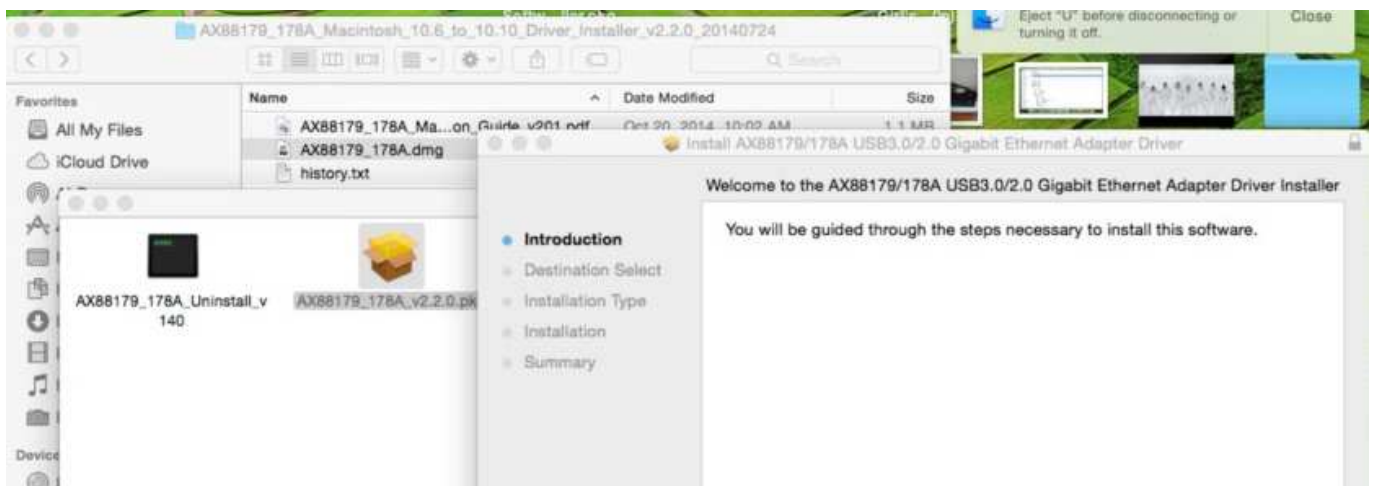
AX88179_178A_Macintosh_10.6_to_10.10_Driver_Installer_v2.2.0_20140724

Q Search

Eject "U" before disconnecting or turning it off.

Close

Favorites

All My Files

iCloud Drive

Device

Name

Date Modified

Size

AX88179_178A_Ma...on_Guide_v201.pdf

Oct 20, 2014, 10:02 AM

1.1 MB

AX88179_178A.dmg

history.txt

AX88179_178A_Uninstall_v140

AX88179_178A_v2.2.0.pk

Install AX88179/178A USB3.0/2.0 Gigabit Ethernet Adapter Driver

Welcome to the AX88179/178A USB3.0/2.0 Gigabit Ethernet Adapter Driver Installer

Introduction

Destination Select

Installation Type

Installation

Summary

You will be guided through the steps necessary to install this software.